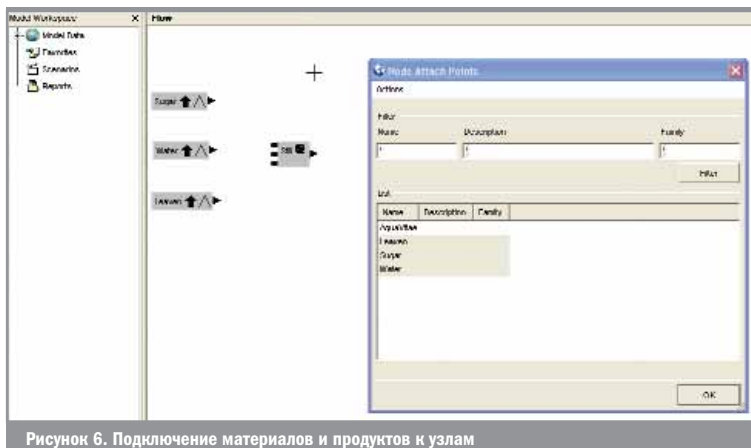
Model Workspace
Model Data
Favorites
Scenarios
Reports
Flow
Sugar
Water
Lemon
Mix
Node Attach Points
Actions
Filter
Name
Description
Family
*
*
*
Filter
List
| Name | Description | Family |
|---|---|---|
| AquaVitae | | |
| Lemon | | |
| Sugar | | |
| Water | | |
OK
Рисунок 6. Подключение материалов и продуктов к узлам